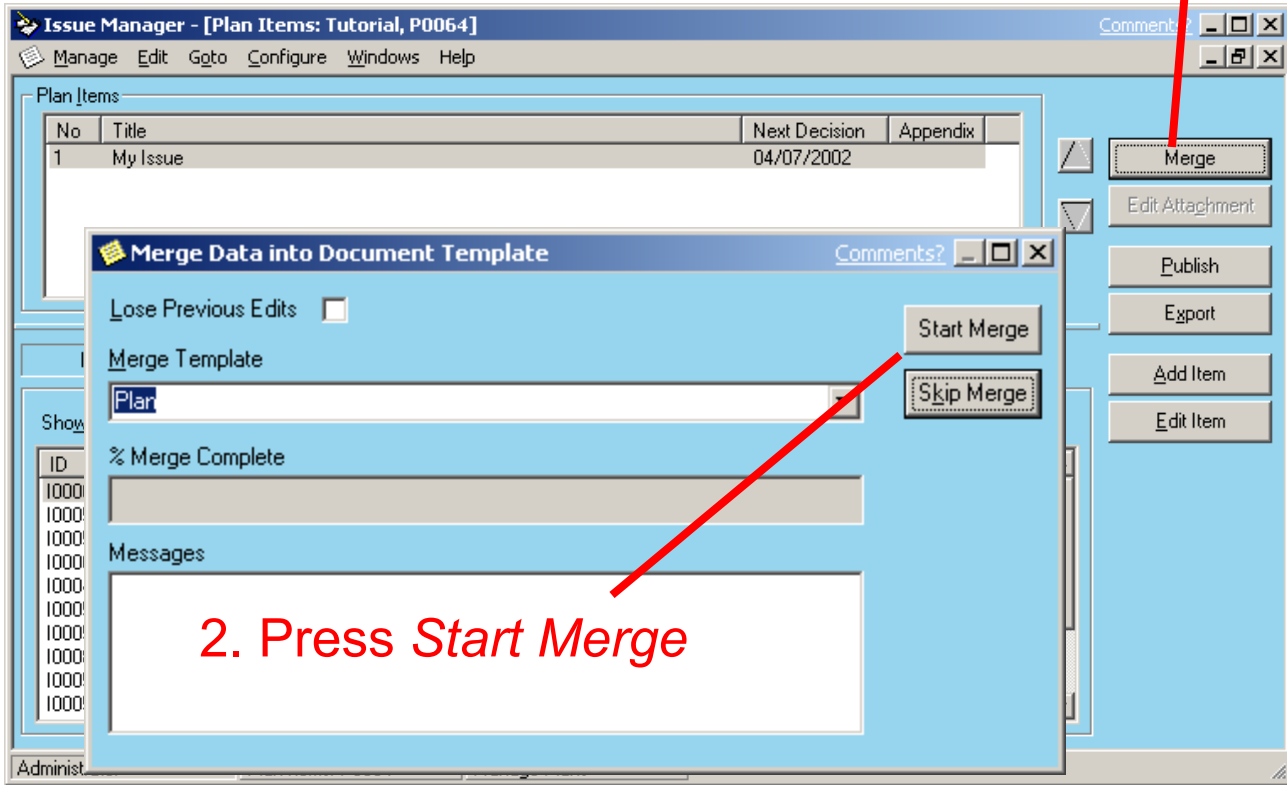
Issue Manager - [Plan Items: Tutorial, P0064]

Comments?

Manage Edit Goto Configure Windows Help

Plan Items

| No | Title | Next Decision | Appendix |
|---|---|---|---|
| 1 | My Issue | 04/07/2002 | |

Merge

Edit Attachment

Publish

Export

Add Item

Edit Item

Show

ID
I000
I000
I000
I000
I000
I000
I000
I000
I000
I000

Administ

Merge Data into Document Template

Comments?

Lose Previous Edits

Start Merge

Merge Template

Plan

Skip Merge

% Merge Complete

Messages

2. Press Start Merge